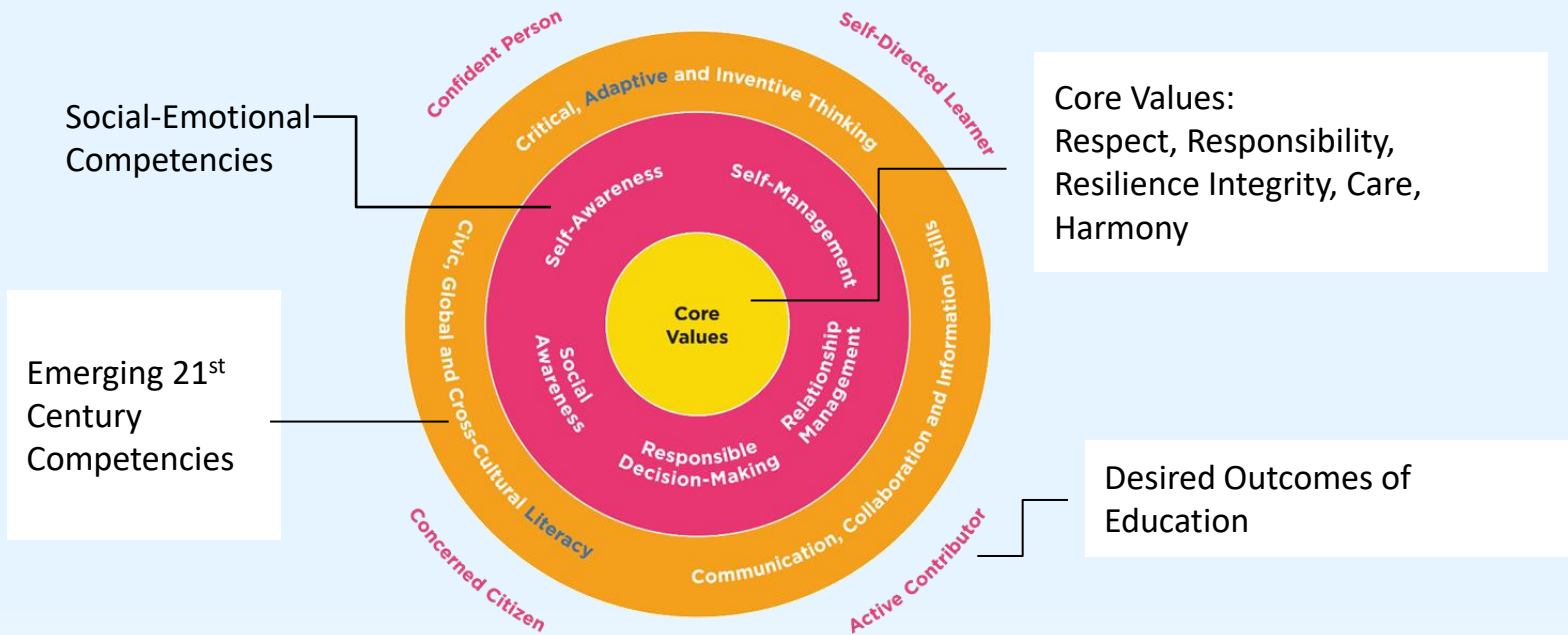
Confident Person

Self-Directed Learner

Social-Emotional Competencies

Core Values:
Respect, Responsibility, Resilience Integrity, Care, Harmony

Critical, Adaptive and Inventive Thinking

Self-Awareness

Self-Management

Core Values

Social Awareness

Relationship Management

Responsible Decision-Making

Civic, Global and Cross-Cultural Literacy

Communication, Collaboration and Information Skills

Emerging 21$^{st}$ Century Competencies

Desired Outcomes of Education

Concerned Citizen

Active Contributor